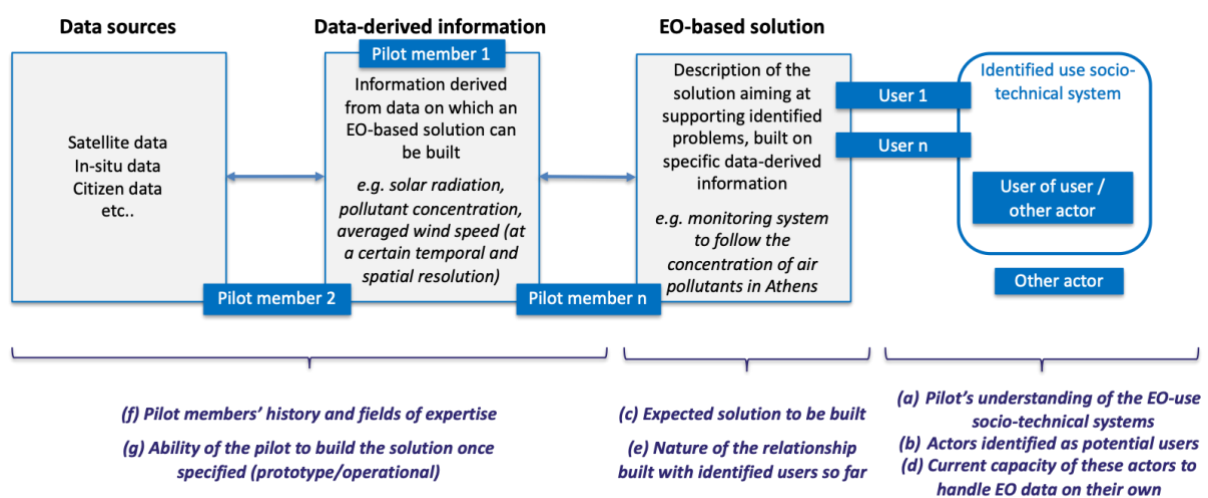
Data sources

Satellite data
In-situ data
Citizen data
etc..

Data-derived information

Pilot member 1

Information derived from data on which an EO-based solution can be built

e.g. solar radiation, pollutant concentration, averaged wind speed (at a certain temporal and spatial resolution)

Pilot member 2

EO-based solution

Description of the solution aiming at supporting identified problems, built on specific data-derived information

e.g. monitoring system to follow the concentration of air pollutants in Athens

Pilot member n

User 1

User n

Identified use socio-technical system

User of user / other actor

Other actor

(f) Pilot members' history and fields of expertise

(g) Ability of the pilot to build the solution once specified (prototype/operational)

(c) Expected solution to be built

(e) Nature of the relationship built with identified users so far

(a) Pilot's understanding of the EO-use socio-technical systems

(b) Actors identified as potential users

(d) Current capacity of these actors to handle EO data on their own